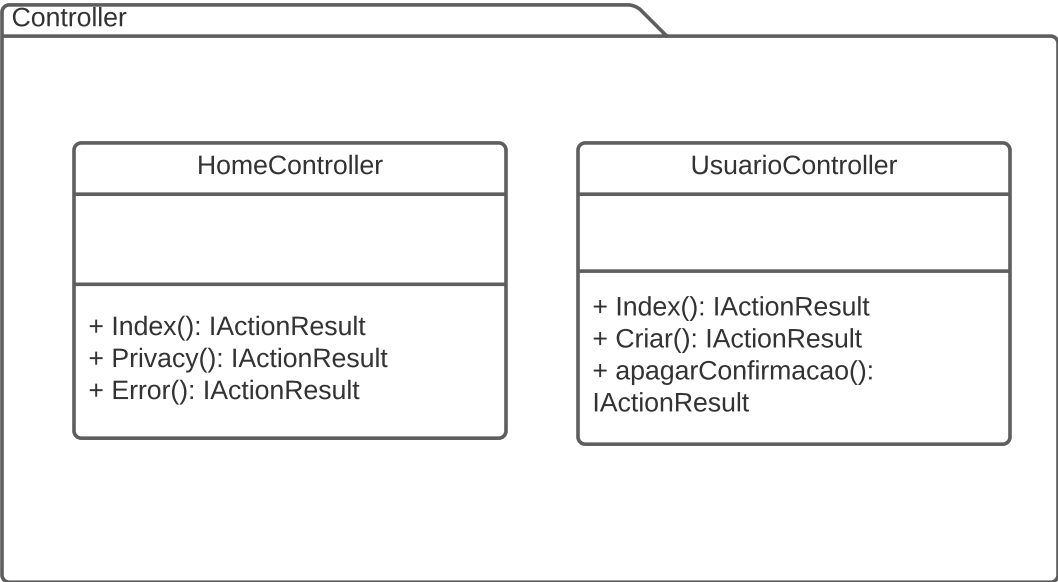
Controller

HomeController

+ Index(): IActionResult
+ Privacy(): IActionResult
+ Error(): IActionResult

UsuarioController

+ Index(): IActionResult
+ Criar(): IActionResult
+ apagarConfirmacao(): IActionResult